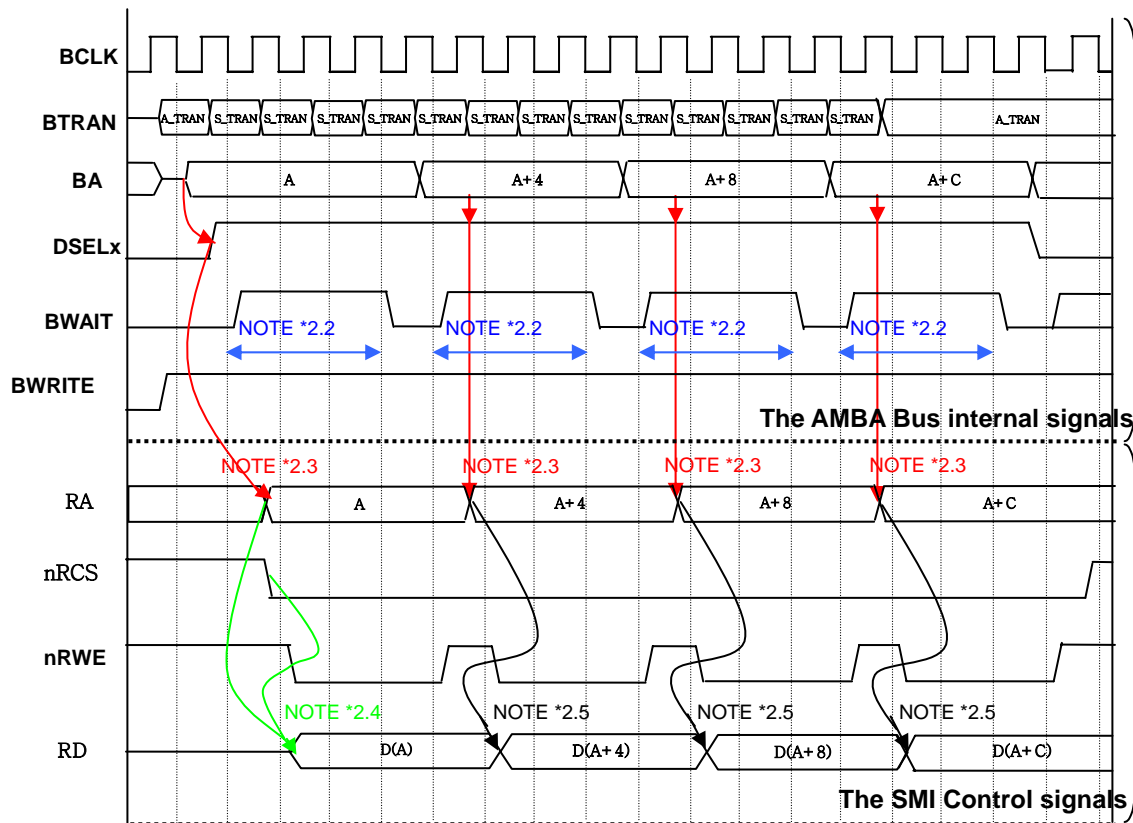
BCLK

BTRAN

A_TRAN S_TRAN S_TRAN S_TRAN S_TRAN S_TRAN S_TRAN S_TRAN S_TRAN S_TRAN S_TRAN S_TRAN S_TRAN S_TRAN A_TRAN

BA

A A+ 4 A+ 8 A+ C

DSELx

BWAIT

NOTE *2.2 NOTE *2.2 NOTE *2.2 NOTE *2.2

BWRITE

The AMBA Bus internal signals

NOTE *2.3 NOTE *2.3 NOTE *2.3 NOTE *2.3

RA

A A+ 4 A+ 8 A+ C

nRCS

nRWE

NOTE *2.4 NOTE *2.5 NOTE *2.5 NOTE *2.5

RD

D(A) D(A+ 4) D(A+ 8) D(A+ C)

The SMI Control signals